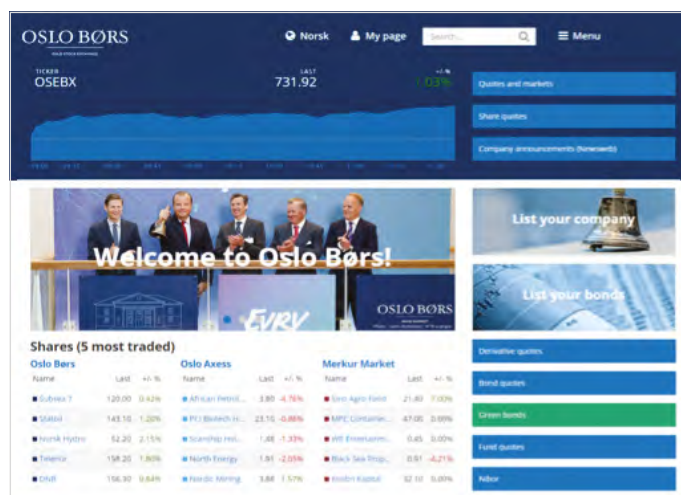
OSLO BØRS

Norsk My page Search... Menu

TICKER
OSEBX

LAST
731.92

+/- %
1.03%

Quotes and markets

Share quotes

Company announcements (Newsweb)

Welcome to Oslo Børs!

OSLO BØRS

EVRY

List your company

List your bonds

Shares (5 most traded)

Oslo Børs

| Name | Last | +/- % |
|---|---|---|
| Subsea 7 | 120.00 | 0.42% |
| Statoil | 143.10 | 1.20% |
| Norsk Hydro | 52.20 | 2.15% |
| Telenor | 158.20 | 1.80% |
| DNB | 156.30 | 0.84% |

Oslo Axess

| Name | Last | +/- % |
|---|---|---|
| African Petrol... | 3.80 | -4.76% |
| PCI Biotech H... | 23.10 | -0.86% |
| Scanship Hol... | 1.48 | -1.33% |
| North Energy | 1.91 | -2.05% |
| Nordic Mining | 3.88 | 1.57% |

Merkur Market

| Name | Last | +/- % |
|---|---|---|
| Sea Agro Food | 21.40 | 7.00% |
| MPC Container... | 47.00 | 0.00% |
| WE Entertainm... | 0.45 | 0.00% |
| Black Sea Prop... | 0.91 | -4.21% |
| Kraft Kapital | 32.50 | 0.00% |

Derivative quotes

Bond quotes

Green bonds

Fund quotes

Nibor